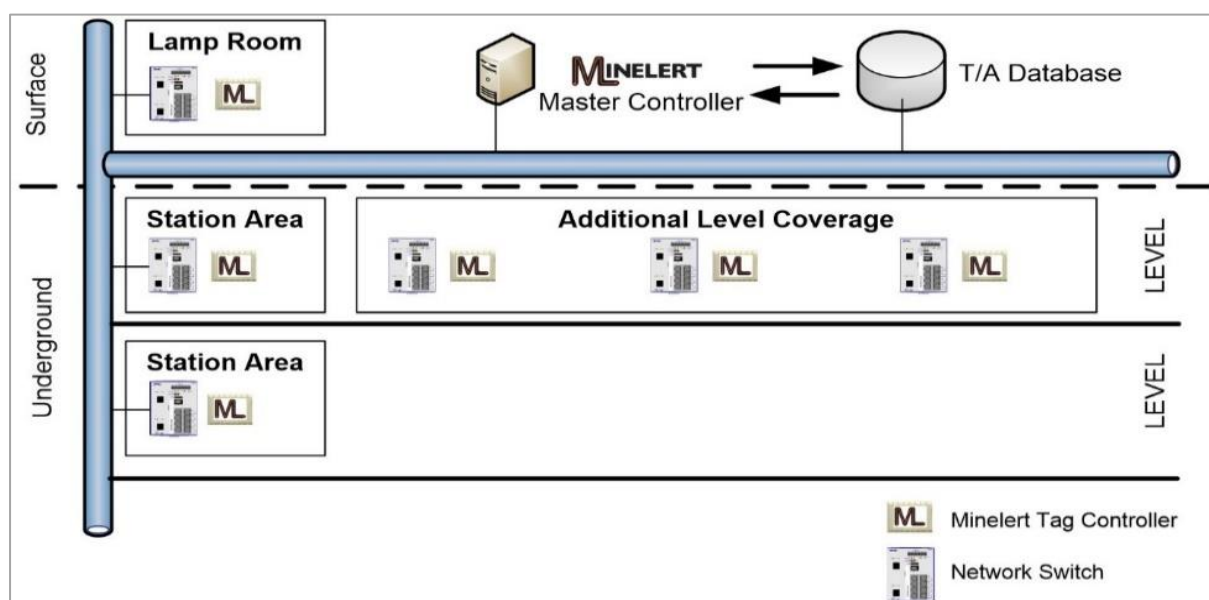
Surface

Lamp Room

ML

MINELERT
Master Controller

T/A Database

Underground

Station Area

ML

Additional Level Coverage

ML

ML

ML

LEVEL

Station Area

ML

LEVEL

ML Minelert Tag Controller

Network Switch